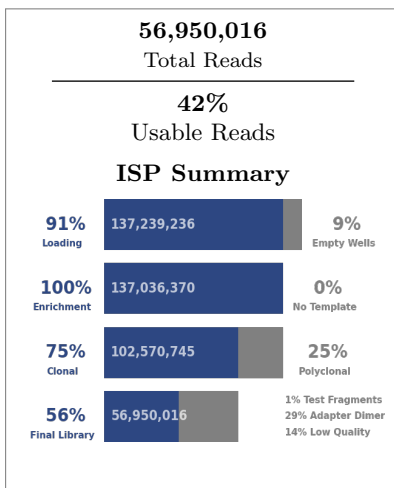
56,950,016
Total Reads

42%
Usable Reads

ISP Summary

91%
Loading
137,239,236
9%
Empty Wells

100%
Enrichment
137,036,370
0%
No Template

75%
Clonal
102,570,745
25%
Polyclonal

56%
Final Library
56,950,016
1% Test Fragments
29% Adapter Dimer
14% Low Quality